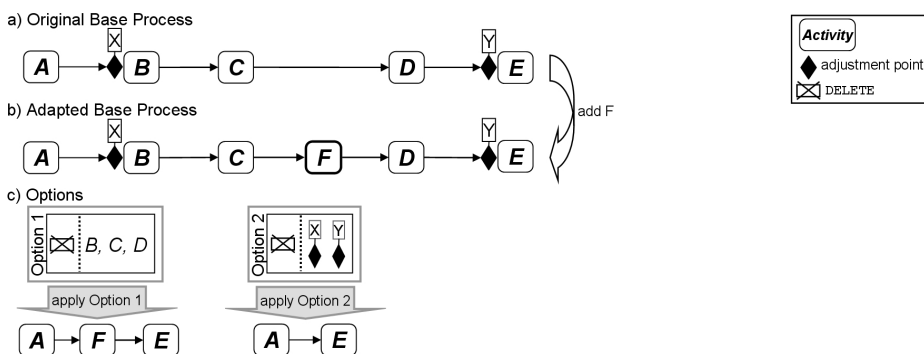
a) Original Base Process

X

A

B

C

D

Y

E

add F

b) Adapted Base Process

X

A

B

C

F

D

Y

E

c) Options

Option 1

B, C, D

apply Option 1

A

F

E

Option 2

X

Y

apply Option 2

A

E

Activity

adjustment point

DELETE